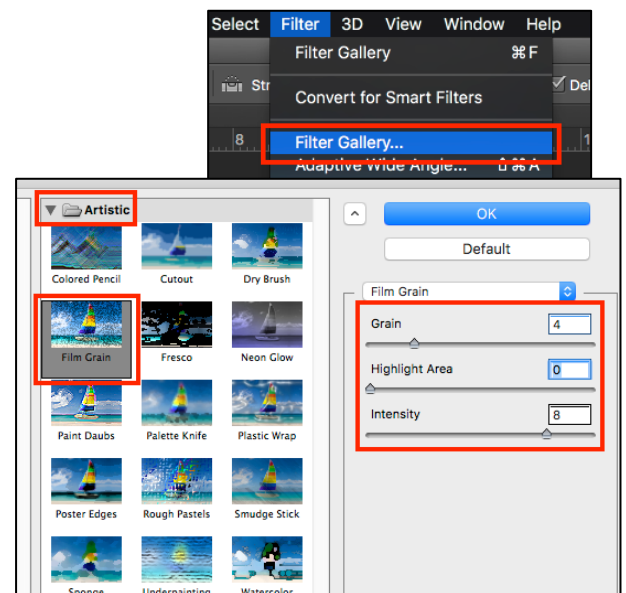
Select Filter 3D View Window Help

Filter Gallery ⌘F

Str

Del

Convert for Smart Filters

8

Filter Gallery...

Adaptive Wide Angle... ⇧⌘A

Artistic

Colored Pencil

Cutout

Dry Brush

Film Grain

Fresco

Neon Glow

Paint Daubs

Palette Knife

Plastic Wrap

Poster Edges

Rough Pastels

Smudge Stick

Sponge

Underpainting

Watercolor

OK

Default

Film Grain

Grain 4

Highlight Area 0

Intensity 8